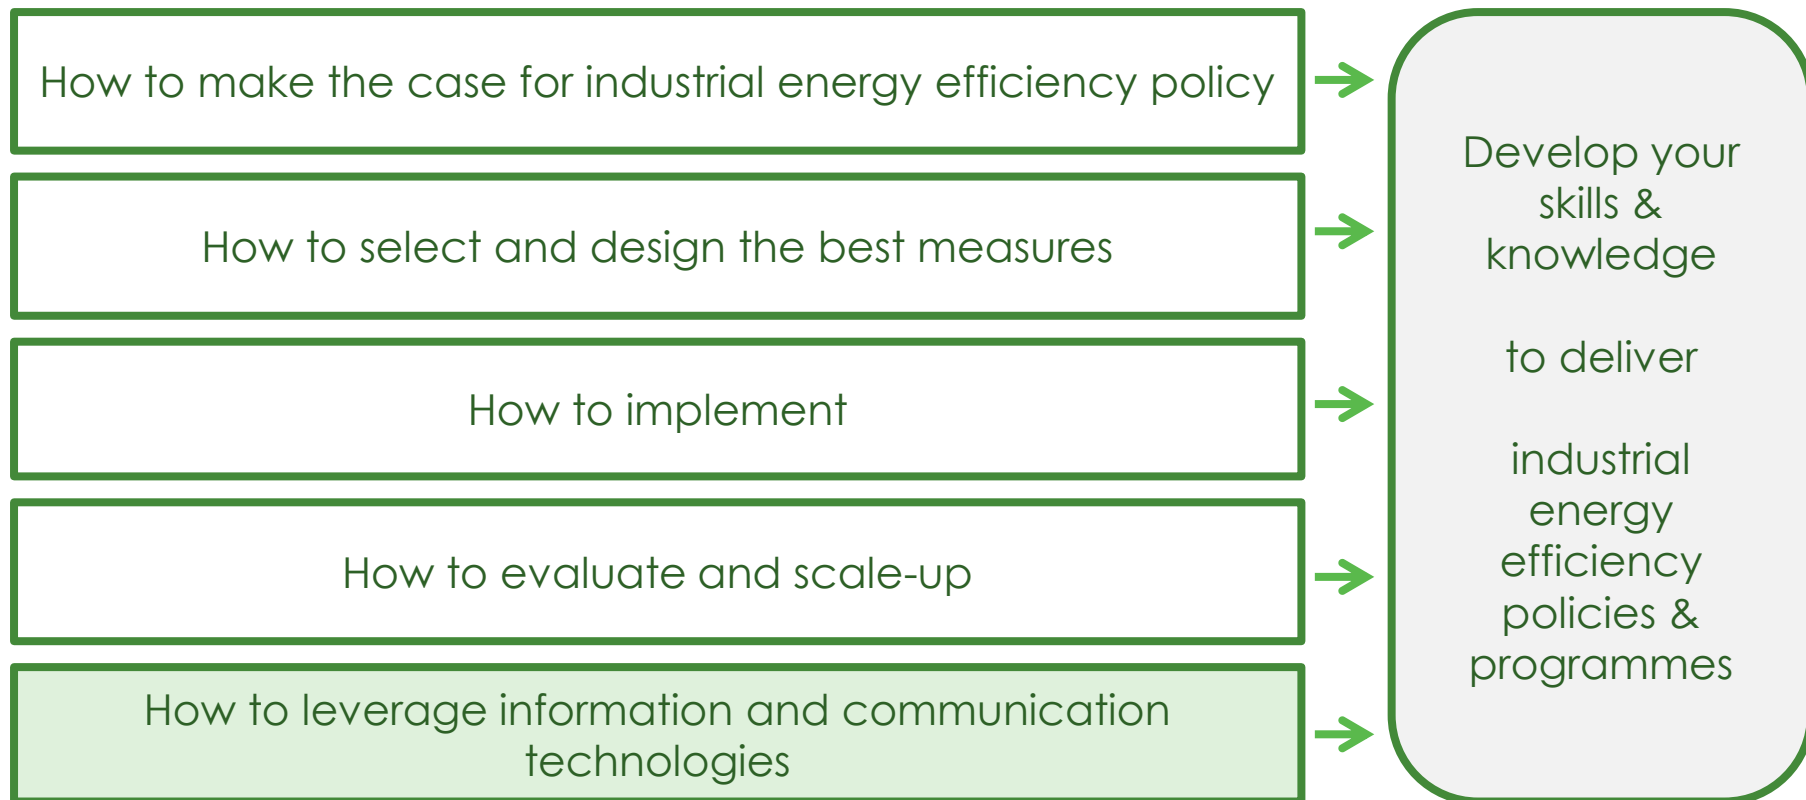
How to make the case for industrial energy efficiency policy

How to select and design the best measures

How to implement

How to evaluate and scale-up

How to leverage information and communication technologies

Develop your skills & knowledge

to deliver

industrial energy efficiency policies & programmes